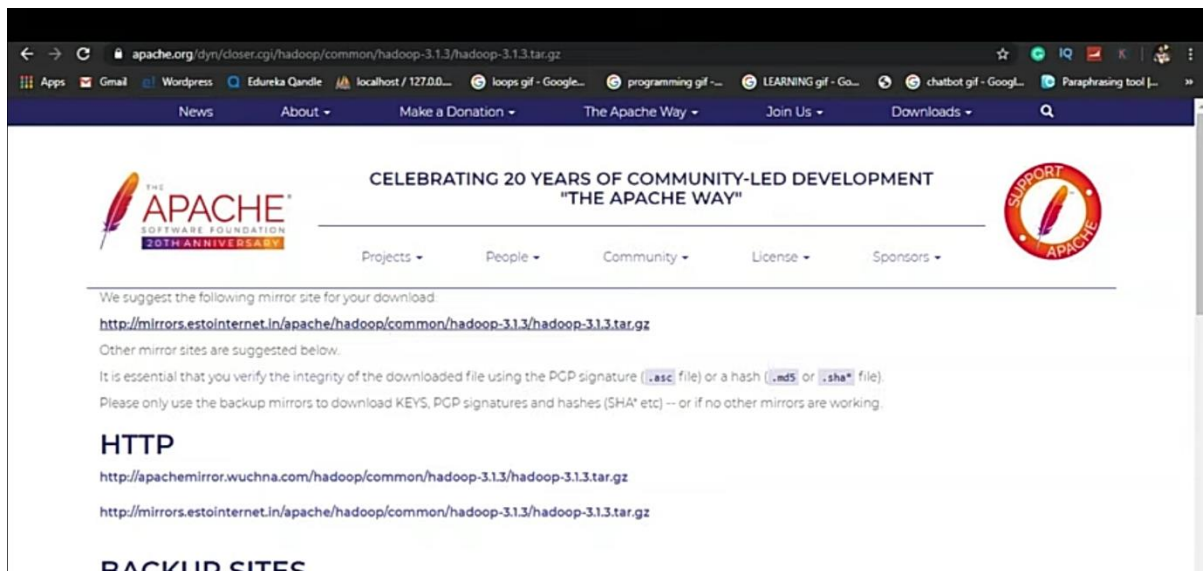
apache.org/dyn/closer.cgi/hadoop/common/hadoop-3.1.3/hadoop-3.1.3.tar.gz

Apps Gmail Wordpress Edureka Qandle localhost / 127.0.0... loops gif - Google... programming gif -... LEARNING gif - Go... chatbot gif - Googl... Paraphrasing tool |... »

News About Make a Donation The Apache Way Join Us Downloads

THE APACHE SOFTWARE FOUNDATION 20TH ANNIVERSARY

CELEBRATING 20 YEARS OF COMMUNITY-LED DEVELOPMENT "THE APACHE WAY"

SUPPORT APACHE

Projects People Community License Sponsors

We suggest the following mirror site for your download:

http://mirrors.estointernet.in/apache/hadoop/common/hadoop-3.1.3/hadoop-3.1.3.tar.gz

Other mirror sites are suggested below.

It is essential that you verify the integrity of the downloaded file using the PGP signature (.asc file) or a hash (.md5 or .sha* file).

Please only use the backup mirrors to download KEYS, PGP signatures and hashes (SHA* etc) -- or if no other mirrors are working.

HTTP

http://apachemirror.wuchna.com/hadoop/common/hadoop-3.1.3/hadoop-3.1.3.tar.gz

http://mirrors.estointernet.in/apache/hadoop/common/hadoop-3.1.3/hadoop-3.1.3.tar.gz

BACKUP SITES